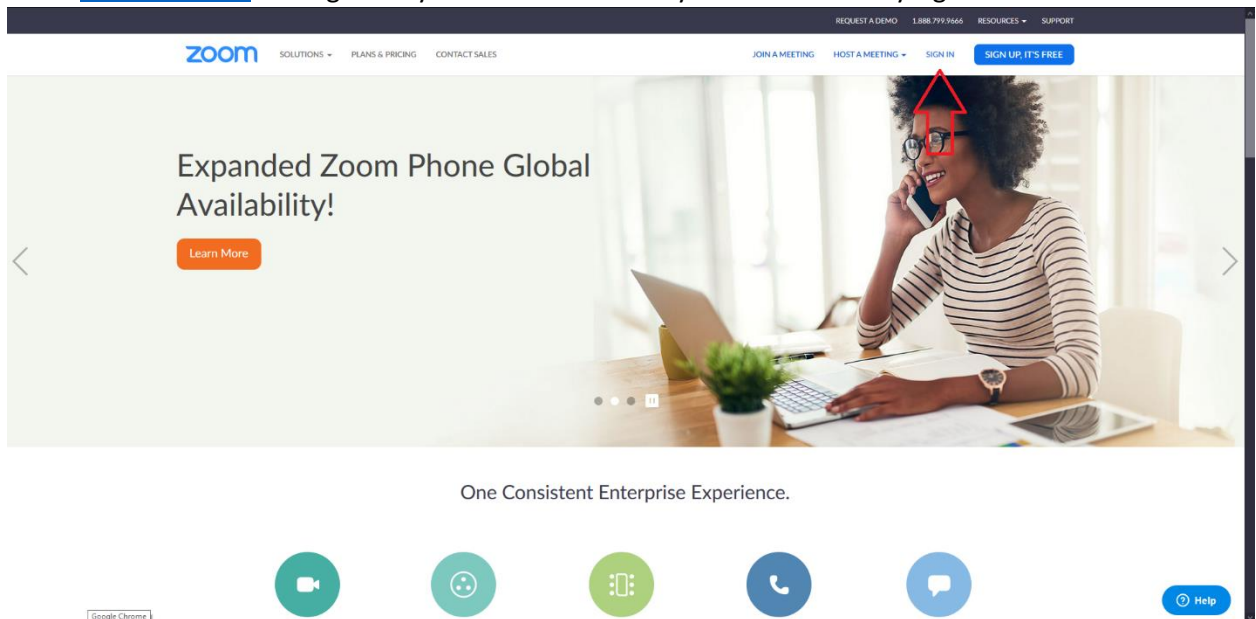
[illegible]

REQUEST A DEMO 1.888.799.9666 RESOURCES SUPPORT

zoom SOLUTIONS PLANS & PRICING CONTACT SALES JOIN A MEETING HOST A MEETING SIGN IN SIGN UP, IT'S FREE

Expanded Zoom Phone Global Availability!

Learn More

One Consistent Enterprise Experience.

Google Chrome

Help